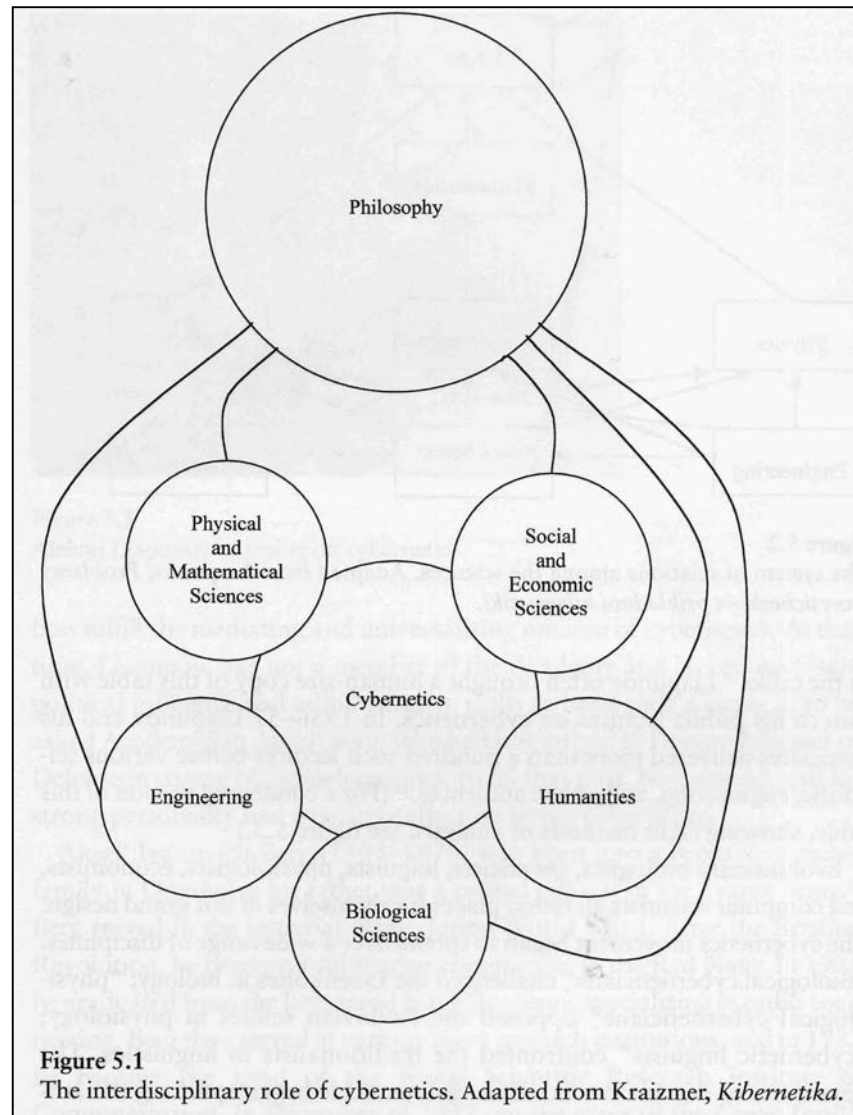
Philosophy

Physical and Mathematical Sciences

Social and Economic Sciences

Cybernetics

Engineering

Humanities

Biological Sciences

Figure 5.1
The interdisciplinary role of cybernetics. Adapted from Kraizmer, *Kibernetika*.